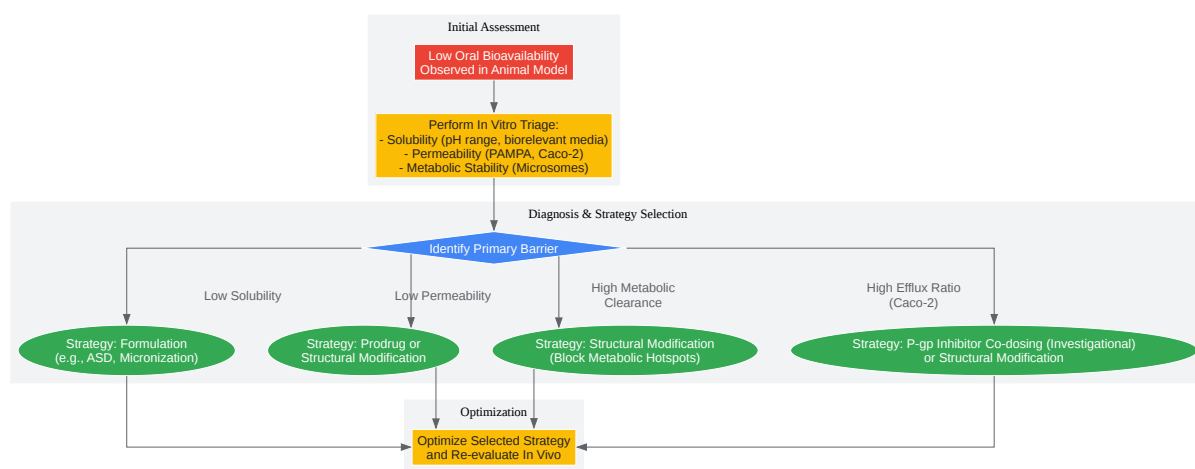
Initial Assessment

Low Oral Bioavailability Observed in Animal Model

Perform In Vitro Triage:
- Solubility (pH range, biorelevant media)
- Permeability (PAMPA, Caco-2)
- Metabolic Stability (Microsomes)

Diagnosis & Strategy Selection

Identify Primary Barrier

Low Solubility

Low Permeability

High Metabolic Clearance

High Efflux Ratio (Caco-2)

Strategy: Formulation (e.g., ASD, Micronization)

Strategy: Prodrug or Structural Modification

Strategy: Structural Modification (Block Metabolic Hotspots)

Strategy: P-gp Inhibitor Co-dosing (Investigational) or Structural Modification

Optimization

Optimize Selected Strategy and Re-evaluate In Vivo